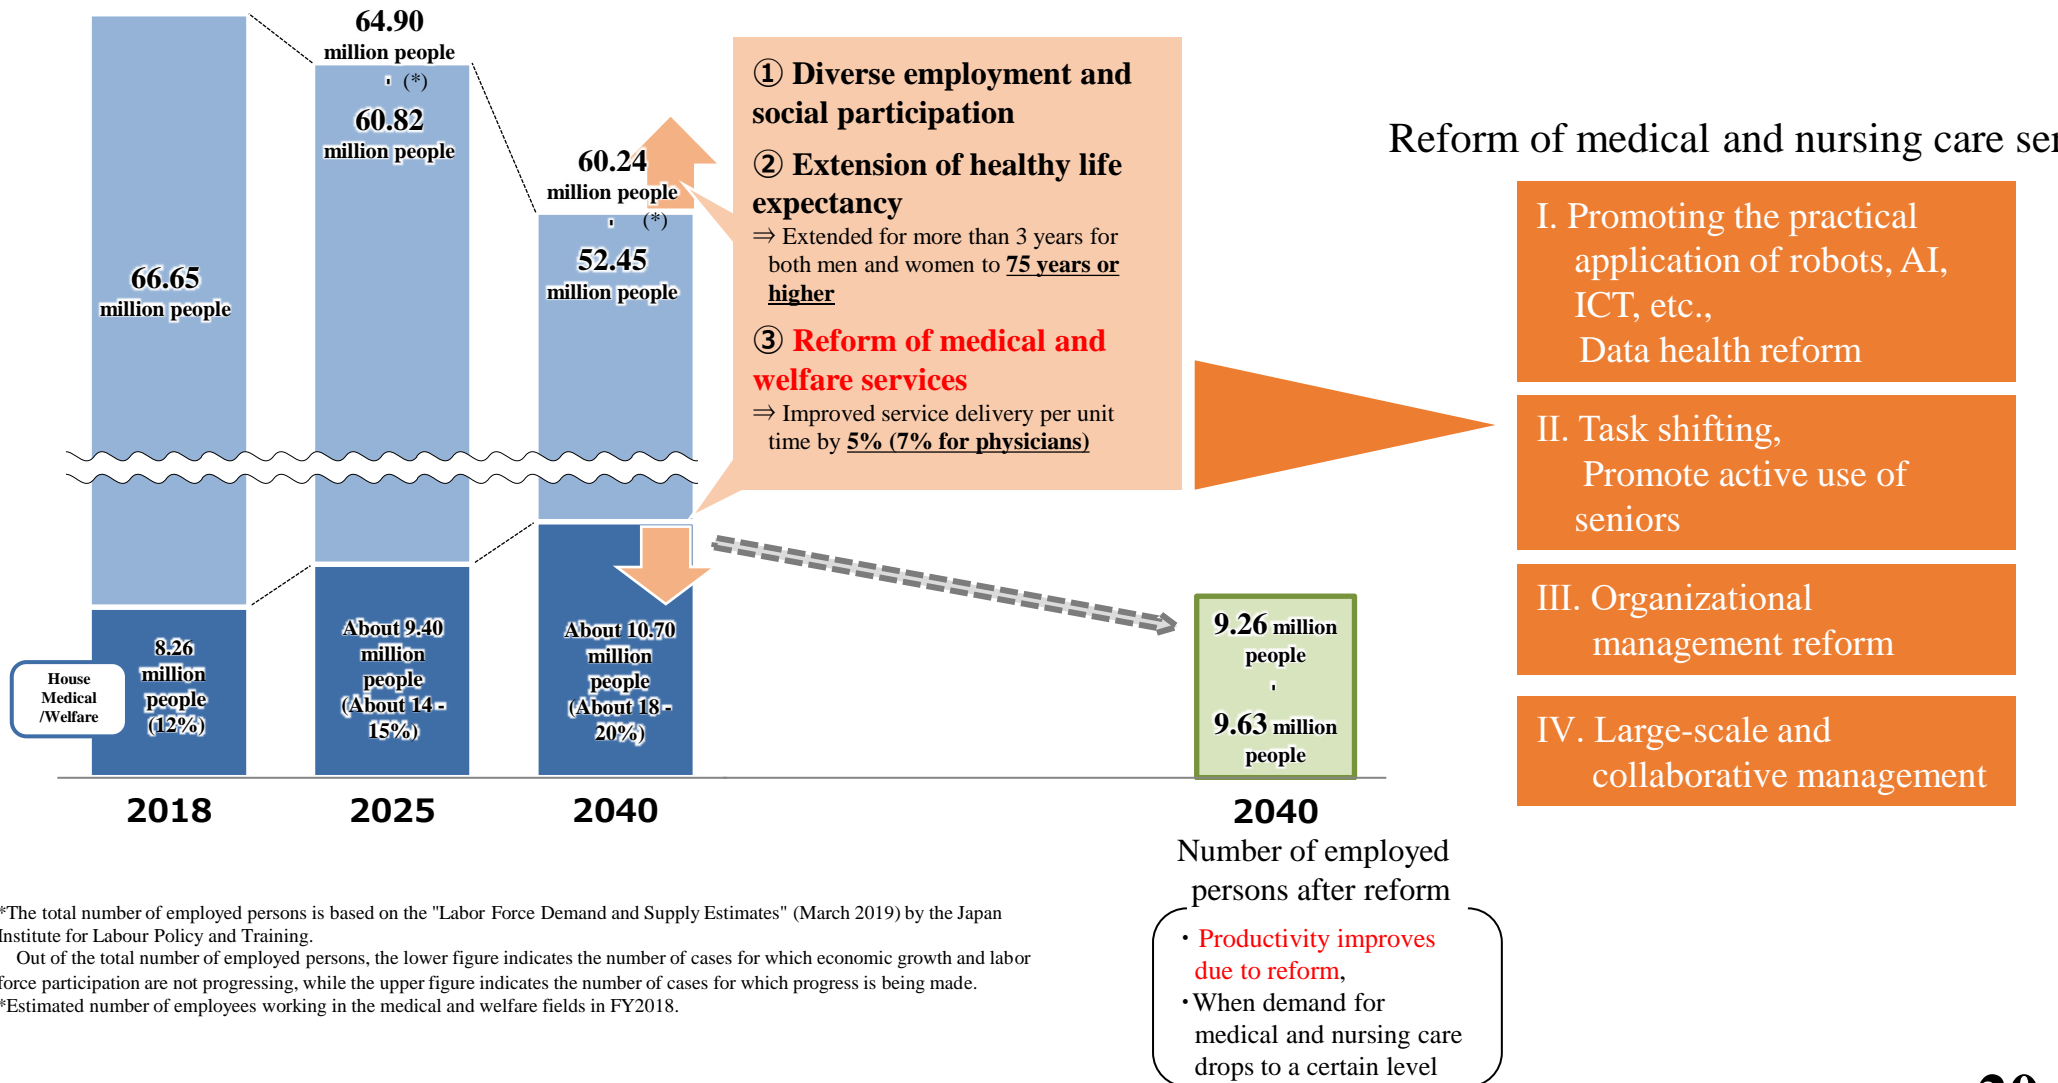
64.90 million people
・(*)
60.82 million people

60.24 million people
・(*)
52.45 million people

66.65 million people

① Diverse employment and social participation

② Extension of healthy life expectancy
⇒ Extended for more than 3 years for both men and women to 75 years or higher

③ Reform of medical and welfare services
⇒ Improved service delivery per unit time by 5% (7% for physicians)

Reform of medical and nursing care ser

I. Promoting the practical application of robots, AI, ICT, etc., Data health reform

II. Task shifting, Promote active use of seniors

III. Organizational management reform

IV. Large-scale and collaborative management

House Medical /Welfare

8.26 million people (12%)

About 9.40 million people (About 14 - 15%)

About 10.70 million people (About 18 - 20%)

9.26 million people
・
9.63 million people

2018

2025

2040

2040
Number of employed persons after reform

・Productivity improves due to reform,
・When demand for medical and nursing care drops to a certain level

*The total number of employed persons is based on the "Labor Force Demand and Supply Estimates" (March 2019) by the Japan Institute for Labour Policy and Training.
Out of the total number of employed persons, the lower figure indicates the number of cases for which economic growth and labor force participation are not progressing, while the upper figure indicates the number of cases for which progress is being made.
*Estimated number of employees working in the medical and welfare fields in FY2018.